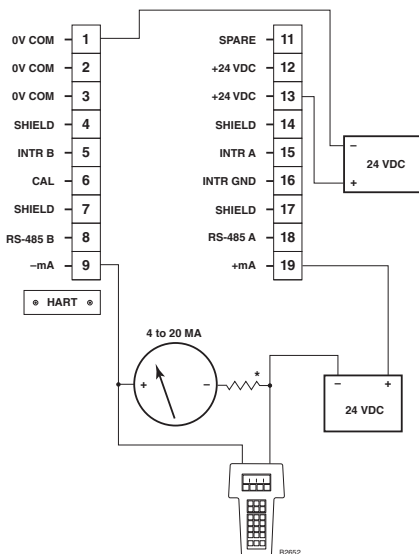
0V COM 1
0V COM 2
0V COM 3
SHIELD 4
INTR B 5
CAL 6
SHIELD 7
RS-485 B 8
–mA 9

HART

SPARE 11
+24 VDC 12
+24 VDC 13
SHIELD 14
INTR A 15
INTR GND 16
SHIELD 17
RS-485 A 18
+mA 19

–
24 VDC
+

4 to 20 MA
+
–
*

–
+
24 VDC

B2652